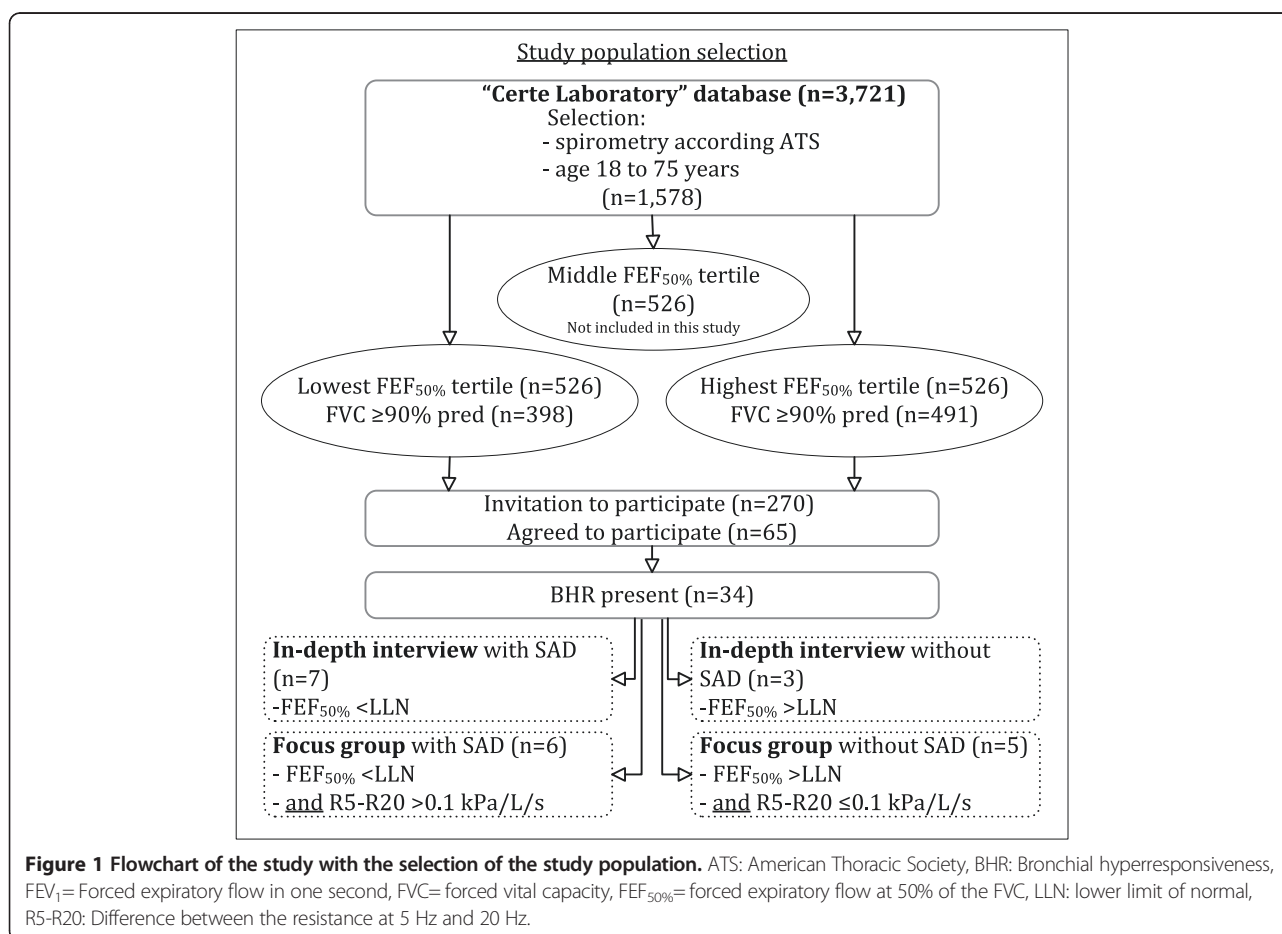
Study population selection

"Certe Laboratory" database (n=3,721)
Selection:
- spirometry according ATS
- age 18 to 75 years
(n=1,578)

Middle $FEF_{50\%}$ tertile (n=526)
Not included in this study

Lowest $FEF_{50\%}$ tertile (n=526)
FVC ≥90% pred (n=398)

Highest $FEF_{50\%}$ tertile (n=526)
FVC ≥90% pred (n=491)

Invitation to participate (n=270)
Agreed to participate (n=65)

BHR present (n=34)

**In-depth interview** with SAD (n=7)
-$FEF_{50\%}$ <LLN

**In-depth interview** without SAD (n=3)
-$FEF_{50\%}$ >LLN

**Focus group** with SAD (n=6)
- $FEF_{50\%}$ <LLN
- and R5-R20 >0.1 kPa/L/s

**Focus group** without SAD (n=5)
- $FEF_{50\%}$ >LLN
- and R5-R20 ≤0.1 kPa/L/s

**Figure 1 Flowchart of the study with the selection of the study population.** ATS: American Thoracic Society, BHR: Bronchial hyperresponsiveness, $FEV_1$= Forced expiratory flow in one second, FVC= forced vital capacity, $FEF_{50\%}$= forced expiratory flow at 50% of the FVC, LLN: lower limit of normal, R5-R20: Difference between the resistance at 5 Hz and 20 Hz.